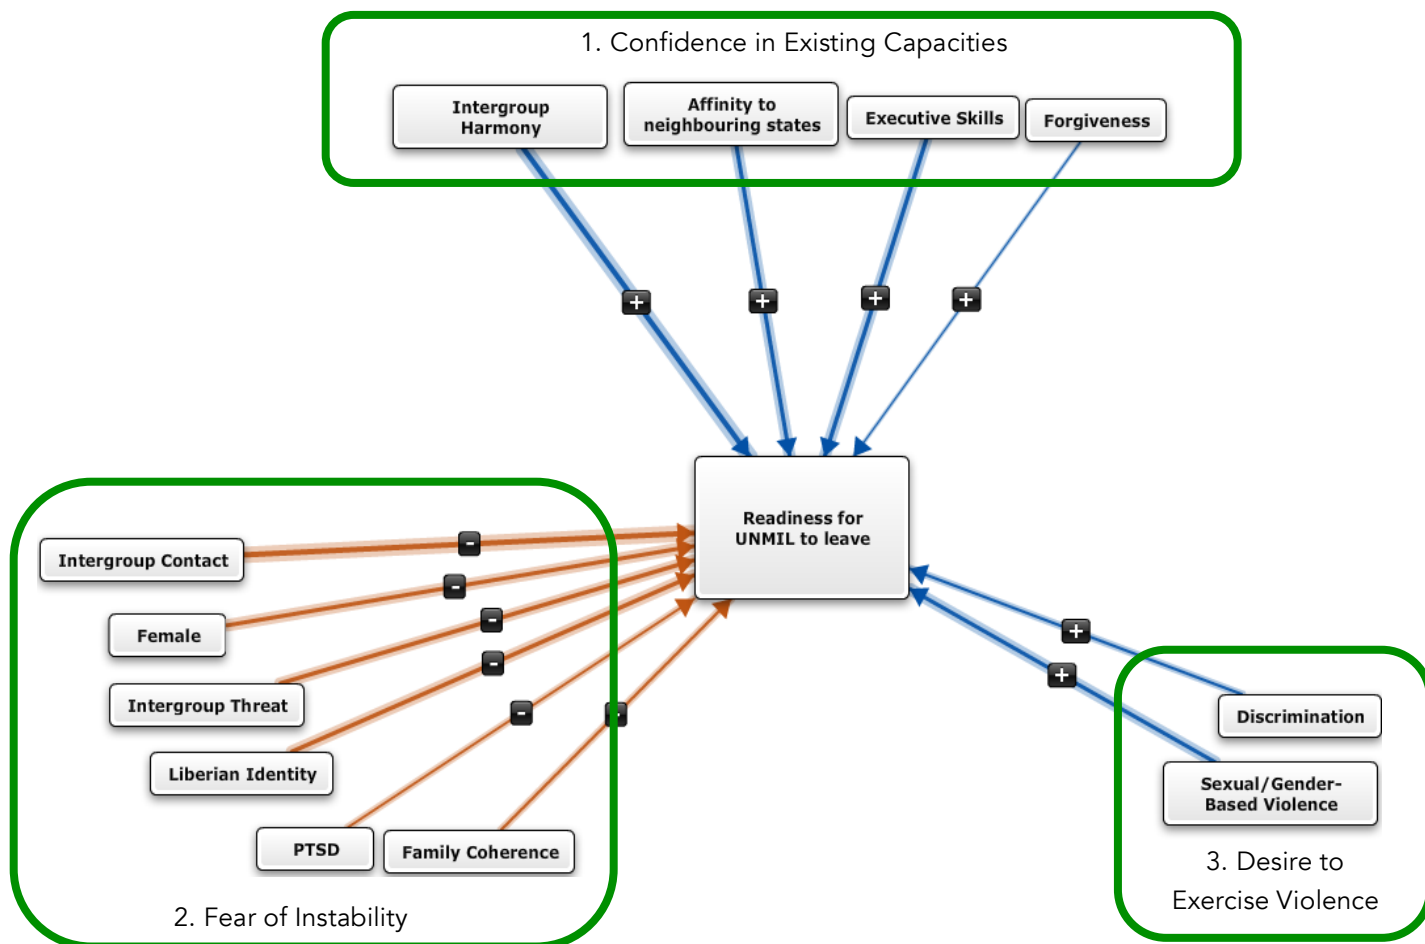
1. Confidence in Existing Capacities

Intergroup Harmony

Affinity to neighbouring states

Executive Skills

Forgiveness

+

+

+

+

Readiness for UNMIL to leave

Intergroup Contact

-

Female

-

-

Intergroup Threat

-

Liberian Identity

-

-

PTSD

Family Coherence

2. Fear of Instability

+

+

Discrimination

Sexual/Gender-Based Violence

3. Desire to Exercise Violence